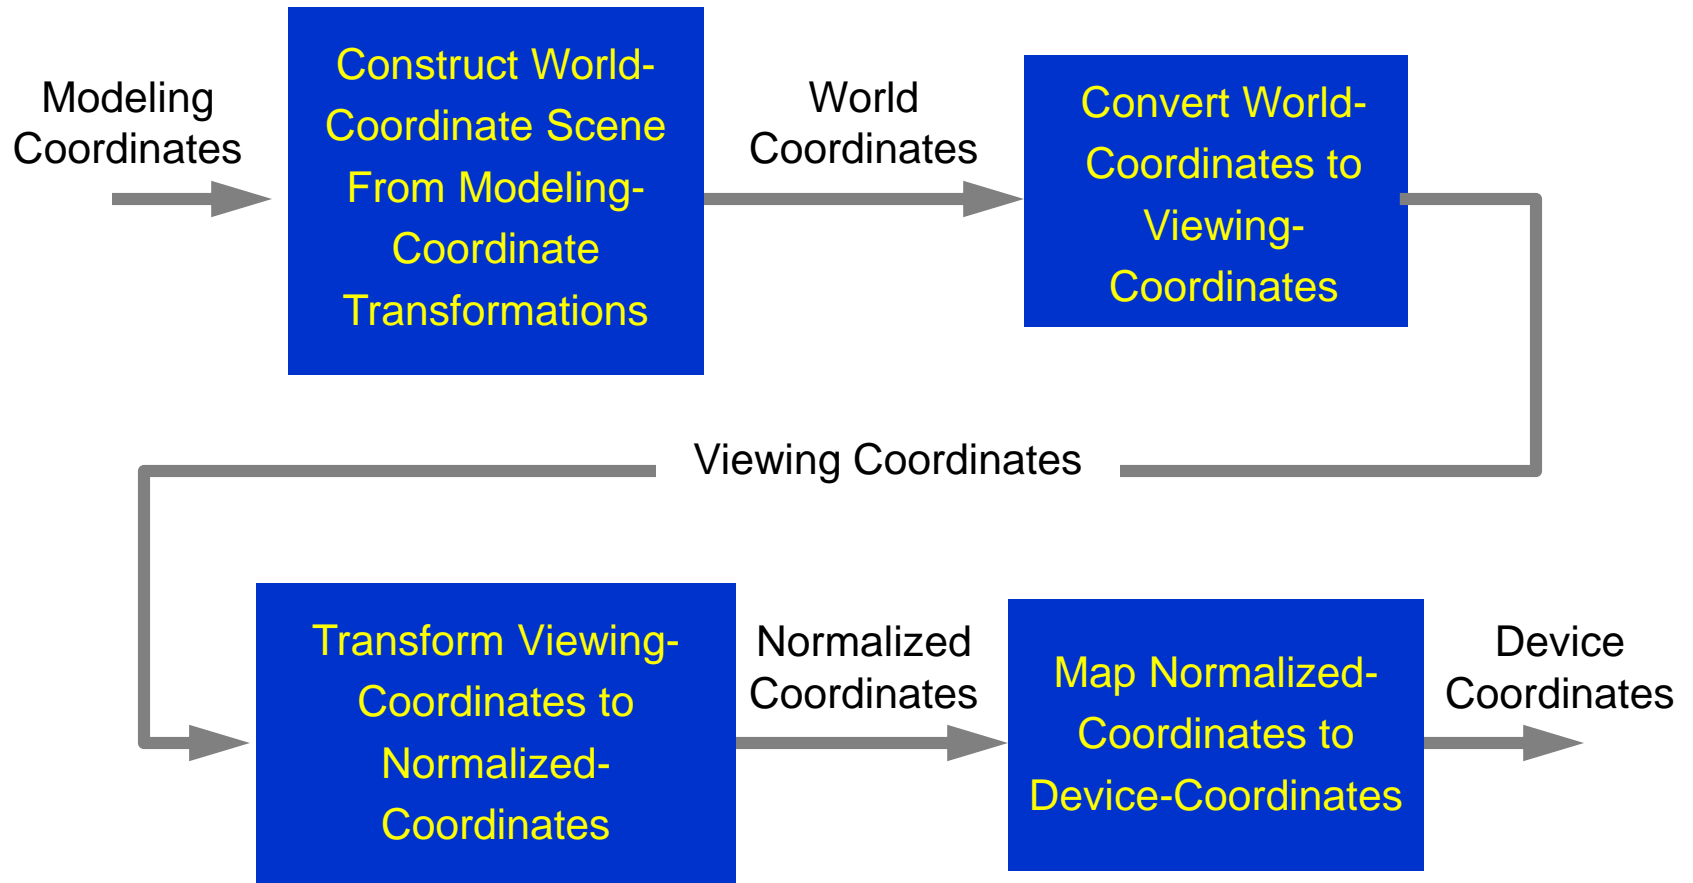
Modeling Coordinates

Construct World-Coordinate Scene From Modeling-Coordinate Transformations

World Coordinates

Convert World-Coordinates to Viewing-Coordinates

Viewing Coordinates

Transform Viewing-Coordinates to Normalized-Coordinates

Normalized Coordinates

Map Normalized-Coordinates to Device-Coordinates

Device Coordinates